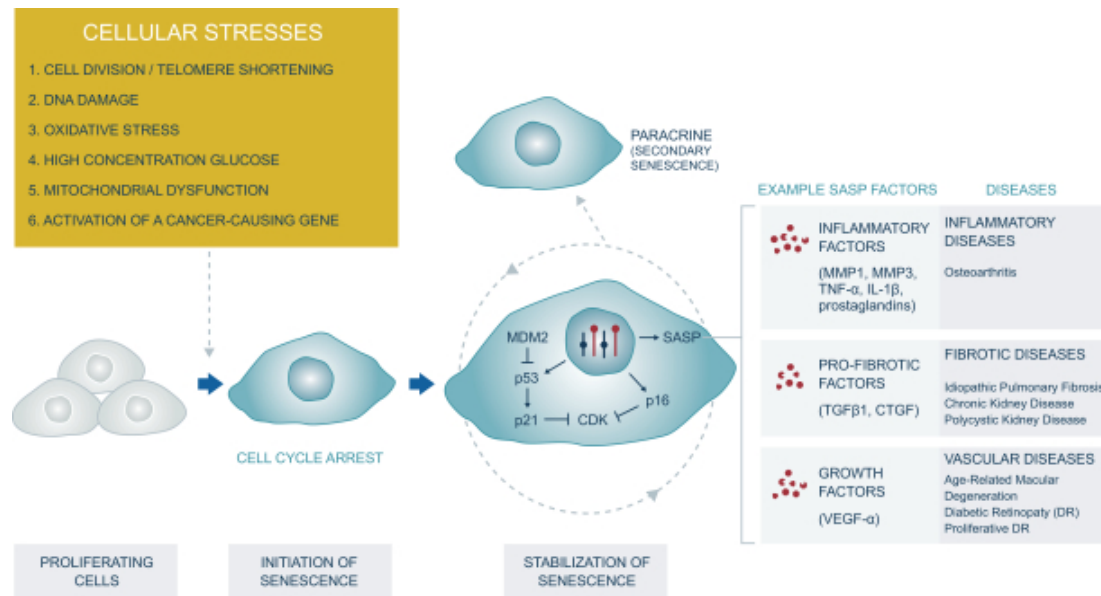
CELLULAR STRESSES

1. CELL DIVISION / TELOMERE SHORTENING
2. DNA DAMAGE
3. OXIDATIVE STRESS
4. HIGH CONCENTRATION GLUCOSE
5. MITOCHONDRIAL DYSFUNCTION
6. ACTIVATION OF A CANCER-CAUSING GENE

PARACRINE (SECONDARY SENESCENCE)

MDM2
p53
p21
CDK
p16
SASP

CELL CYCLE ARREST

EXAMPLE SASP FACTORS

DISEASES

| EXAMPLE SASP FACTORS | DISEASES |
|---|---|
| INFLAMMATORY FACTORS (MMP1, MMP3, TNF-α, IL-1β, prostaglandins) | INFLAMMATORY DISEASES Osteoarthritis |
| PRO-FIBROTIC FACTORS (TGFβ1, CTGF) | FIBROTIC DISEASES Idiopathic Pulmonary Fibrosis Chronic Kidney Disease Polycystic Kidney Disease |
| GROWTH FACTORS (VEGF-α) | VASCULAR DISEASES Age-Related Macular Degeneration Diabetic Retinopaty (DR) Proliferative DR |

PROLIFERATING CELLS

INITIATION OF SENESCENCE

STABILIZATION OF SENESCENCE